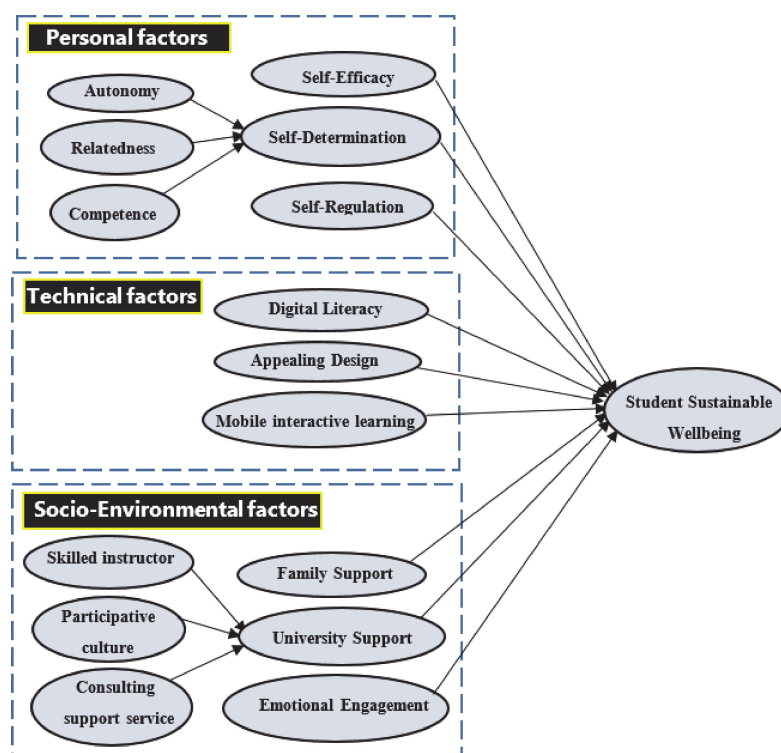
Personal factors

Autonomy

Relatedness

Competence

Self-Efficacy

Self-Determination

Self-Regulation

Technical factors

Digital Literacy

Appealing Design

Mobile interactive learning

Student Sustainable Wellbeing

Socio-Environmental factors

Skilled instructor

Participative culture

Consulting support service

Family Support

University Support

Emotional Engagement